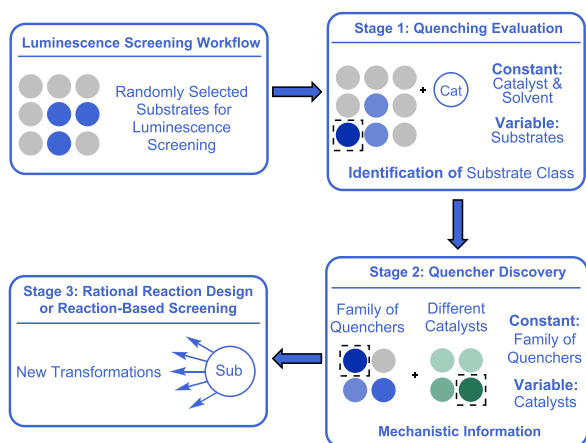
Luminescence Screening Workflow

Randomly Selected Substrates for Luminescence Screening

Stage 1: Quenching Evaluation

+ Cat

Constant: Catalyst & Solvent

Variable: Substrates

Identification of Substrate Class

Stage 2: Quencher Discovery

Family of Quenchers

Different Catalysts

+

Constant: Family of Quenchers

Variable: Catalysts

Mechanistic Information

Stage 3: Rational Reaction Design or Reaction-Based Screening

New Transformations

Sub